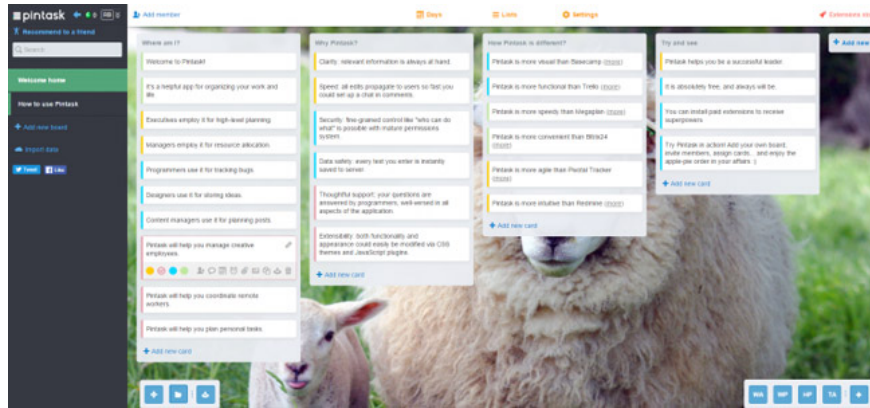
pintask

Recommend to a friend

Search

Welcome home

How to use Pintask

+ Add new board

Import data

Tweet Like

Add member

Days

Lists

Settings

Extensions st

Where am I?

Welcome to Pintask!

It's a helpful app for organizing your work and life.

Executives employ it for high-level planning.

Managers employ it for resource allocation.

Programmers use it for tracking bugs.

Designers use it for storing ideas.

Content managers use it for planning posts.

Pintask will help you manage creative employees.

Pintask will help you coordinate remote workers.

Pintask will help you plan personal tasks.

+ Add new card

Why Pintask?

Clarity: relevant information is always at hand.

Speed: all edits propagate to users so fast you could set up a chat in comments.

Security: fine-grained control like "who can do what" is possible with mature permissions system.

Data safety: every text you enter is instantly saved to server.

Thoughtful support: your questions are answered by programmers, well-versed in all aspects of the application.

Extensibility: both functionality and appearance could easily be modified via CSS themes and JavaScript plugins.

+ Add new card

How Pintask is different?

Pintask is more visual than Basecamp (more)

Pintask is more functional than Trello (more)

Pintask is more speedy than Megaplan (more)

Pintask is more convenient than Bitrix24 (more)

Pintask is more agile than Pivotal Tracker (more)

Pintask is more intuitive than Redmine (more)

+ Add new card

Try and see

Pintask helps you be a successful leader.

It is absolutely free, and always will be.

You can install paid extensions to receive superpowers.

Try Pintask in action! Add your own board, invite members, assign cards... and enjoy the apple-pie order in your affairs :)

+ Add new card

+ Add new

WA MP HP TA